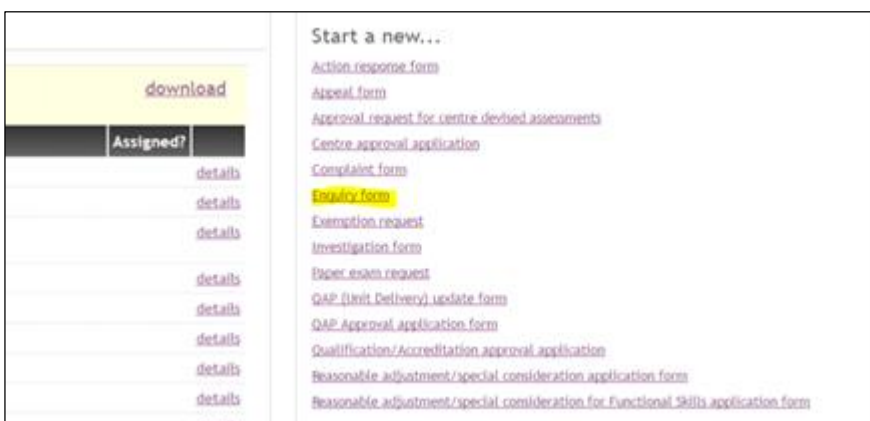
download

Assigned?

details
details
details
details
details
details
details
details

Start a new...

Action response form
Appeal form
Approval request for centre devised assessments
Centre approval application
Complaint form
Enquiry form
Exemption request
Investigation form
Paper exam request
QAP (Unit Delivery) update form
QAP Approval application form
Qualification/Accreditation approval application
Reasonable adjustment/special consideration application form
Reasonable adjustment/special consideration for Functional Skills application form